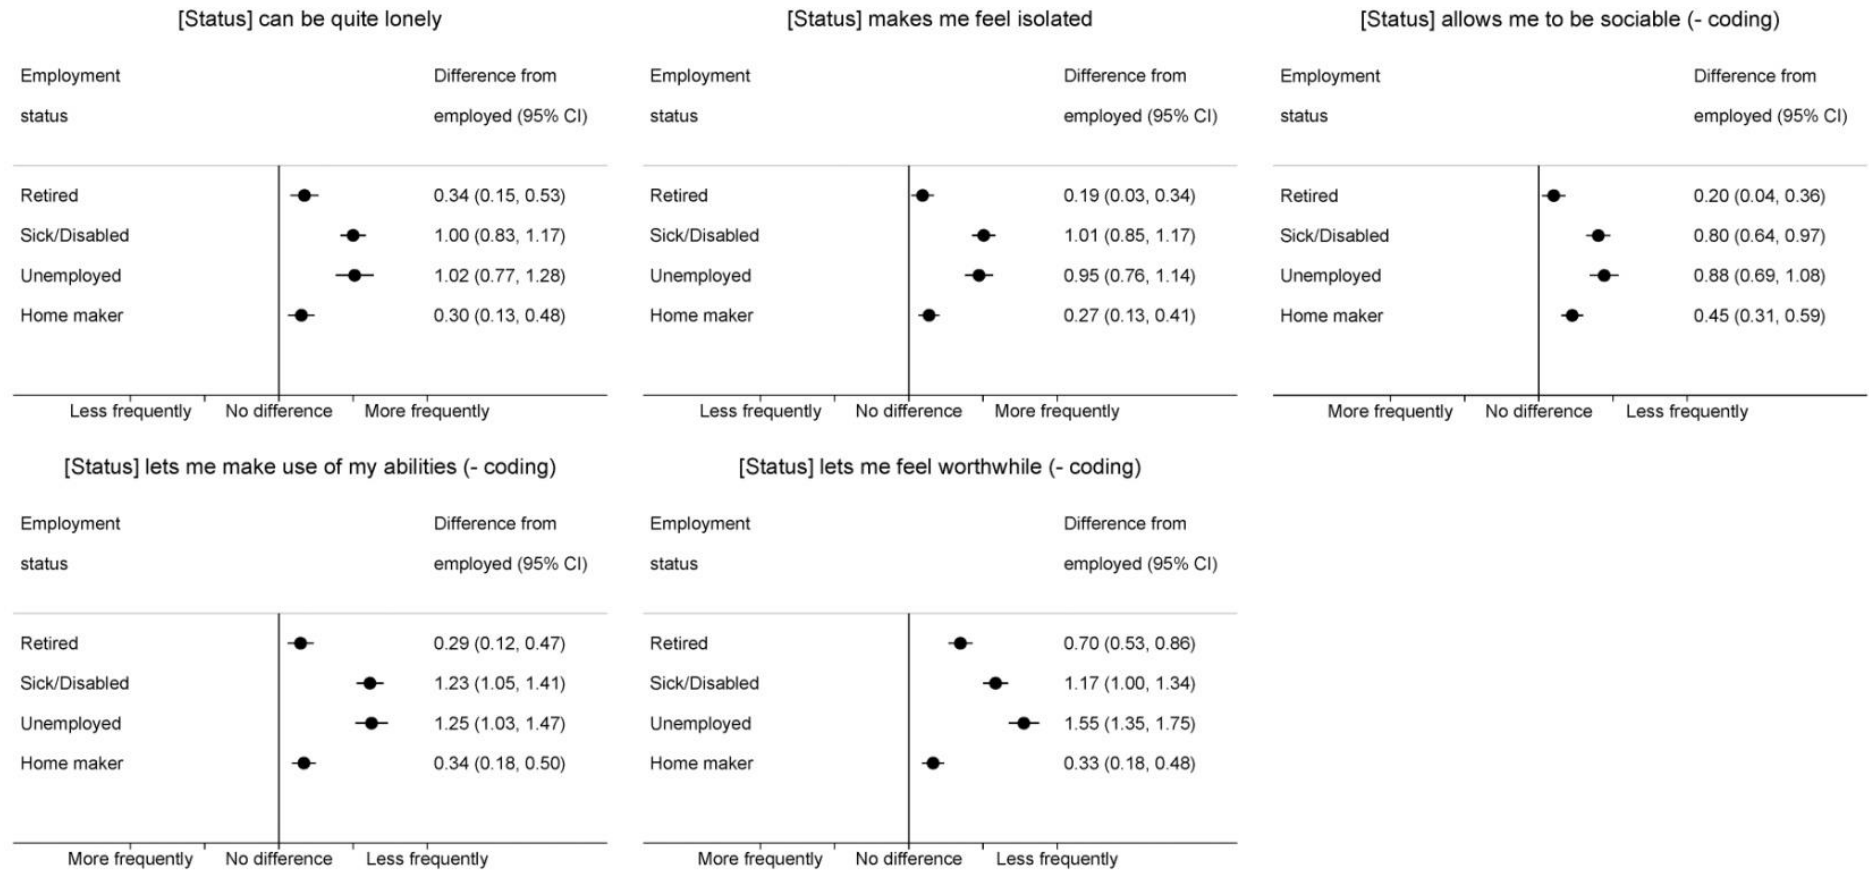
[Status] can be quite lonely

| Employment status | Difference from employed (95% CI) |
|---|---|
| Retired | 0.34 (0.15, 0.53) |
| Sick/Disabled | 1.00 (0.83, 1.17) |
| Unemployed | 1.02 (0.77, 1.28) |
| Home maker | 0.30 (0.13, 0.48) |

Less frequently No difference More frequently

[Status] makes me feel isolated

| Employment status | Difference from employed (95% CI) |
|---|---|
| Retired | 0.19 (0.03, 0.34) |
| Sick/Disabled | 1.01 (0.85, 1.17) |
| Unemployed | 0.95 (0.76, 1.14) |
| Home maker | 0.27 (0.13, 0.41) |

Less frequently No difference More frequently

[Status] allows me to be sociable (- coding)

| Employment status | Difference from employed (95% CI) |
|---|---|
| Retired | 0.20 (0.04, 0.36) |
| Sick/Disabled | 0.80 (0.64, 0.97) |
| Unemployed | 0.88 (0.69, 1.08) |
| Home maker | 0.45 (0.31, 0.59) |

More frequently No difference Less frequently

[Status] lets me make use of my abilities (- coding)

| Employment status | Difference from employed (95% CI) |
|---|---|
| Retired | 0.29 (0.12, 0.47) |
| Sick/Disabled | 1.23 (1.05, 1.41) |
| Unemployed | 1.25 (1.03, 1.47) |
| Home maker | 0.34 (0.18, 0.50) |

More frequently No difference Less frequently

[Status] lets me feel worthwhile (- coding)

| Employment status | Difference from employed (95% CI) |
|---|---|
| Retired | 0.70 (0.53, 0.86) |
| Sick/Disabled | 1.17 (1.00, 1.34) |
| Unemployed | 1.55 (1.35, 1.75) |
| Home maker | 0.33 (0.18, 0.48) |

More frequently No difference Less frequently